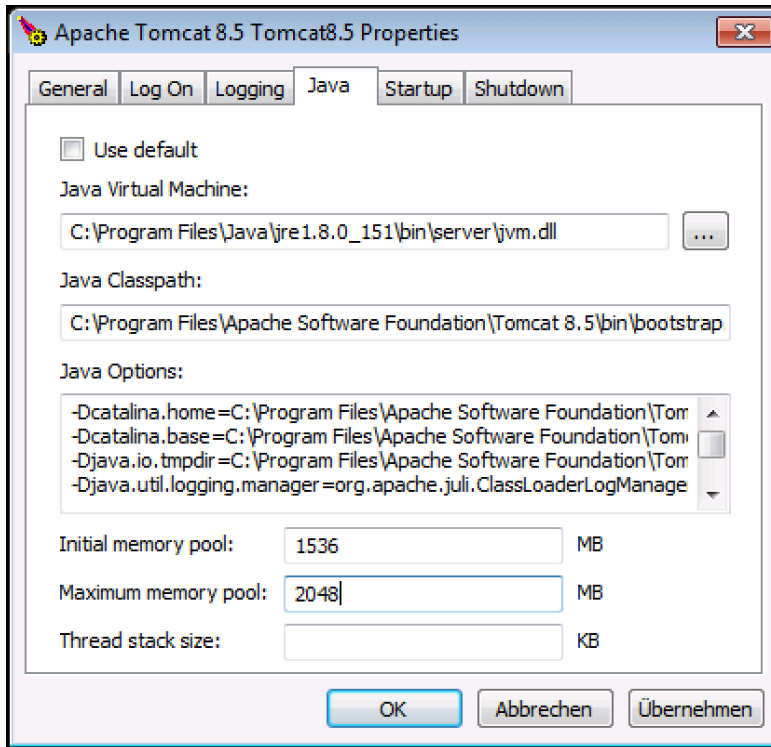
Apache Tomcat 8.5 Tomcat8.5 Properties

General | Log On | Logging | Java | Startup | Shutdown

Use default

Java Virtual Machine:

C:\Program Files\Java\jre1.8.0_151\bin\server\jvm.dll

...

Java Classpath:

C:\Program Files\Apache Software Foundation\Tomcat 8.5\bin\bootstrap

Java Options:

-Dcatalina.home=C:\Program Files\Apache Software Foundation\Tom
-Dcatalina.base=C:\Program Files\Apache Software Foundation\Tom
-Djava.io.tmpdir=C:\Program Files\Apache Software Foundation\Tom
-Djava.util.logging.manager=org.apache.juli.ClassLoaderLogManage

Initial memory pool: 1536 MB

Maximum memory pool: 2048 MB

Thread stack size: KB

OK | Abbrechen | Übernehmen